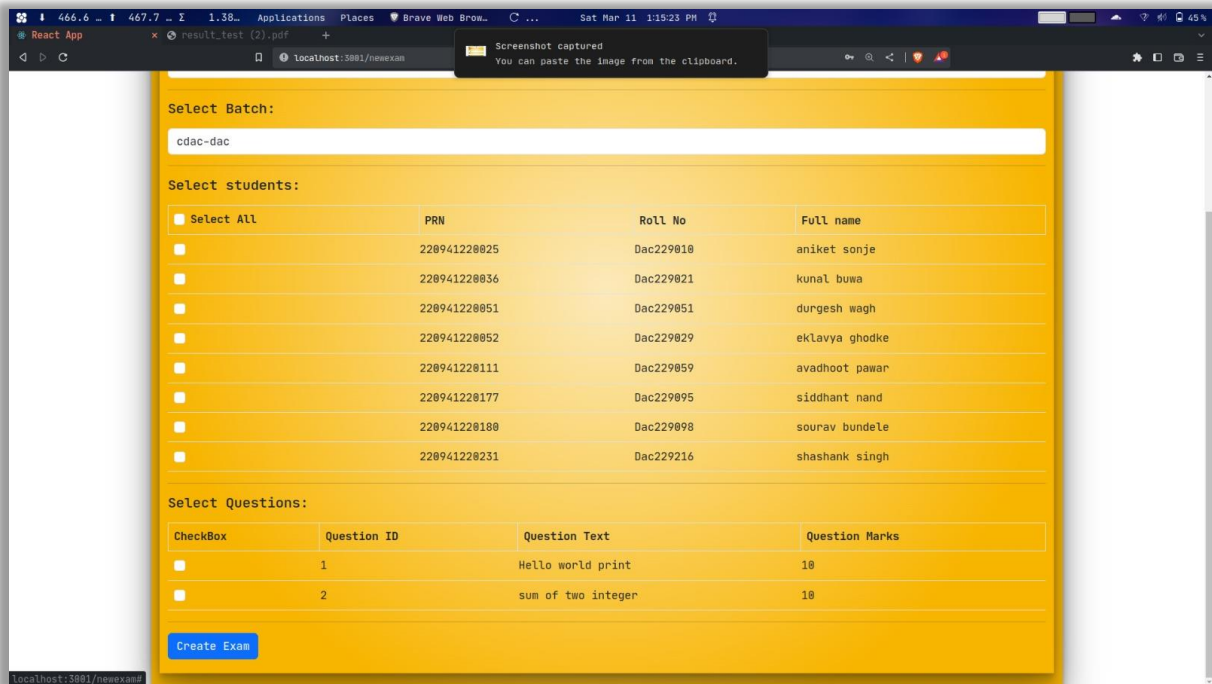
466.6 … 467.7 … Σ 1.38… Applications Places Brave Web Brow… C … Sat Mar 11 1:15:23 PM 45%

React App × result_test (2).pdf +

localhost:3001/newexam

Screenshot captured
You can paste the image from the clipboard.

Select Batch:

cdac-dac

Select students:

| Select All | PRN | Roll No | Full name |
|---|---|---|---|
| | 220941220025 | Dac229010 | aniket sonje |
| | 220941220036 | Dac229021 | kunal buwa |
| | 220941220051 | Dac229051 | durgesh wagh |
| | 220941220052 | Dac229029 | eklavya ghodke |
| | 220941220111 | Dac229059 | avadhoot pawar |
| | 220941220177 | Dac229095 | siddhant nand |
| | 220941220180 | Dac229098 | sourav bundele |
| | 220941220231 | Dac229216 | shashank singh |

Select Questions:

| CheckBox | Question ID | Question Text | Question Marks |
|---|---|---|---|
| | 1 | Hello world print | 10 |
| | 2 | sum of two integer | 10 |

Create Exam

localhost:3001/newexam#